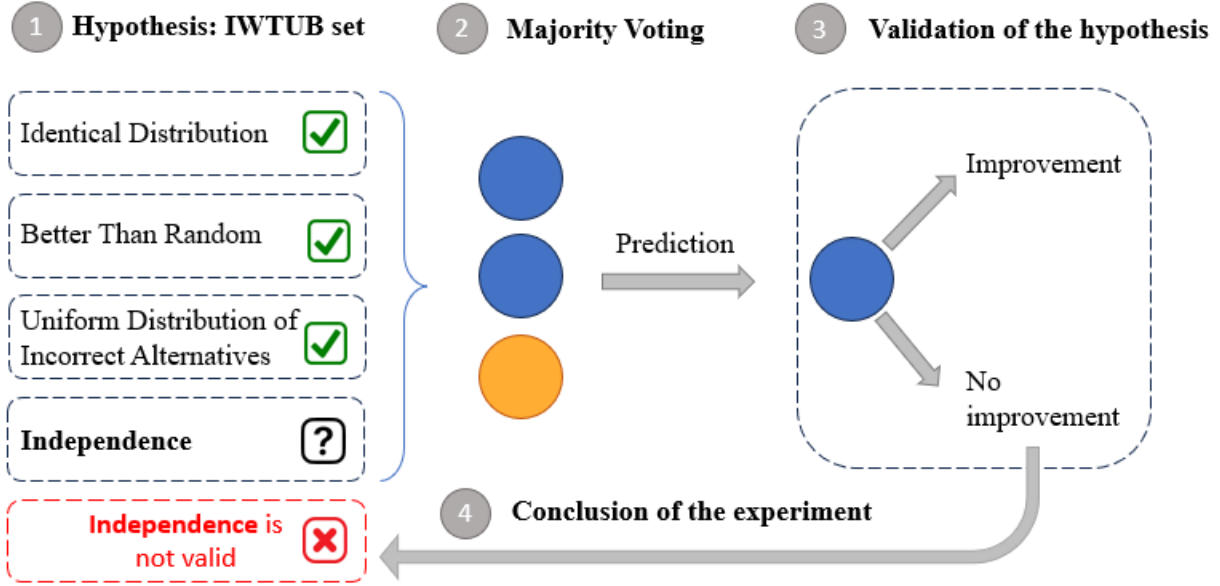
1 Hypothesis: IWTUB set

2 Majority Voting

3 Validation of the hypothesis

Identical Distribution

Better Than Random

Uniform Distribution of Incorrect Alternatives

Independence

?

Prediction

Improvement

No improvement

4 Conclusion of the experiment

Independence is not valid